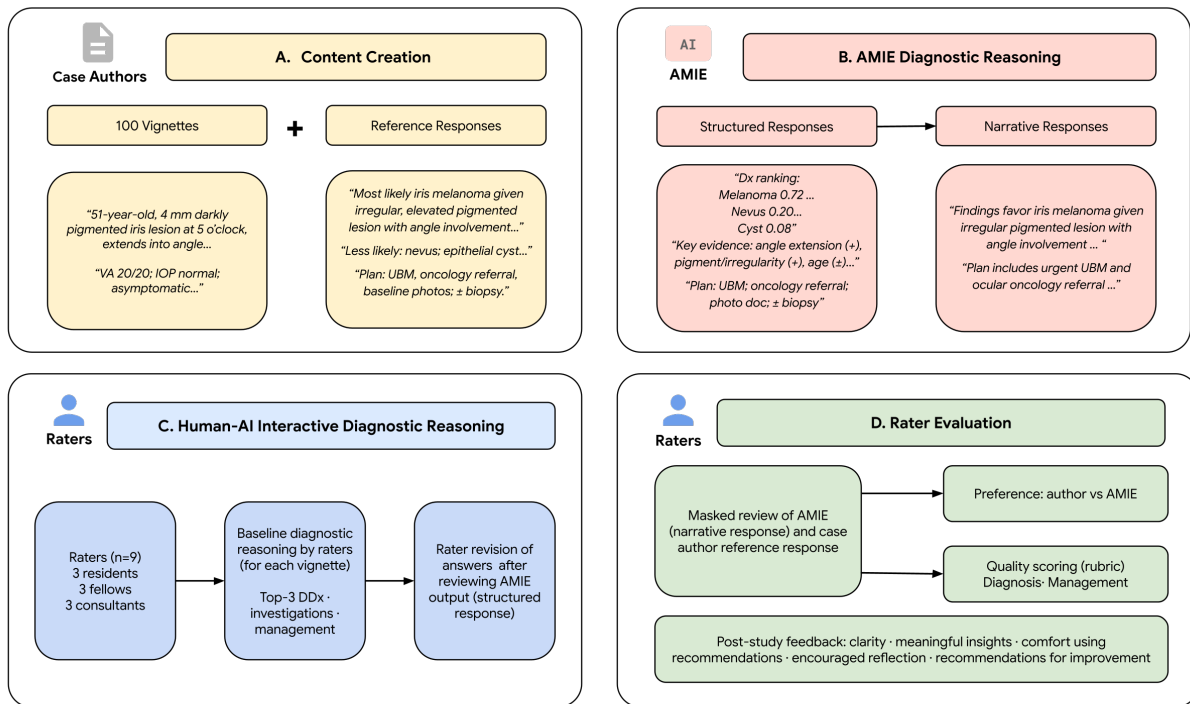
Case Authors

A. Content Creation

100 Vignettes

+

Reference Responses

"51-year-old, 4 mm darkly pigmented iris lesion at 5 o'clock, extends into angle...

"VA 20/20; IOP normal; asymptomatic..."

"Most likely iris melanoma given irregular, elevated pigmented lesion with angle involvement..."

"Less likely: nevus; epithelial cyst..."

"Plan: UBM, oncology referral, baseline photos; ± biopsy."

AI

AMIE

B. AMIE Diagnostic Reasoning

Structured Responses

Narrative Responses

"Dx ranking:
Melanoma 0.72 ...
Nevus 0.20...
Cyst 0.08"
"Key evidence: angle extension (+), pigment/irregularity (+), age (±)..."

"Plan: UBM; oncology referral; photo doc; ± biopsy"

"Findings favor iris melanoma given irregular pigmented lesion with angle involvement ... "

"Plan includes urgent UBM and ocular oncology referral ..."

Raters

C. Human-AI Interactive Diagnostic Reasoning

Raters (n=9)
3 residents
3 fellows
3 consultants

Baseline diagnostic reasoning by raters (for each vignette)

Top-3 DDx · investigations · management

Rater revision of answers after reviewing AMIE output (structured response)

Raters

D. Rater Evaluation

Masked review of AMIE (narrative response) and case author reference response

Preference: author vs AMIE

Quality scoring (rubric)
Diagnosis· Management

Post-study feedback: clarity · meaningful insights · comfort using recommendations · encouraged reflection · recommendations for improvement